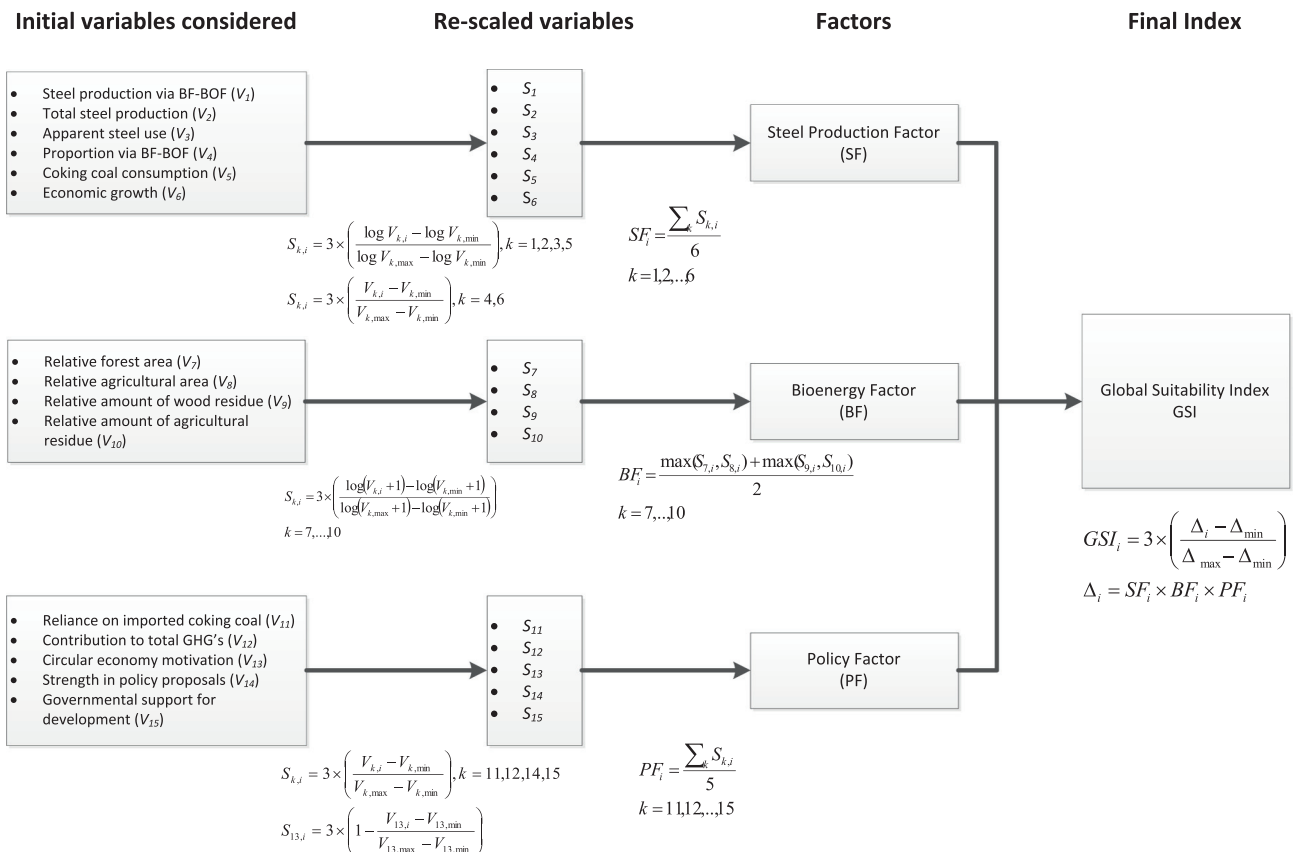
Initial variables considered

Re-scaled variables

Factors

Final Index

- Steel production via BF-BOF ($V_1$)
- Total steel production ($V_2$)
- Apparent steel use ($V_3$)
- Proportion via BF-BOF ($V_4$)
- Coking coal consumption ($V_5$)
- Economic growth ($V_6$)

- $S_1$
- $S_2$
- $S_3$
- $S_4$
- $S_5$
- $S_6$

Steel Production Factor (SF)

$S_{k,i} = 3 \times \left( \frac{\log V_{k,i} - \log V_{k,\min}}{\log V_{k,\max} - \log V_{k,\min}} \right), k = 1,2,3,5$

$S_{k,i} = 3 \times \left( \frac{V_{k,i} - V_{k,\min}}{V_{k,\max} - V_{k,\min}} \right), k = 4,6$

$SF_i = \frac{\sum_k S_{k,i}}{6}$

$k = 1,2,..,6$

- Relative forest area ($V_7$)
- Relative agricultural area ($V_8$)
- Relative amount of wood residue ($V_9$)
- Relative amount of agricultural residue ($V_{10}$)

- $S_7$
- $S_8$
- $S_9$
- $S_{10}$

Bioenergy Factor (BF)

Global Suitability Index GSI

$S_{k,i} = 3 \times \left( \frac{\log(V_{k,i}+1) - \log(V_{k,\min}+1)}{\log(V_{k,\max}+1) - \log(V_{k,\min}+1)} \right)$

$k = 7,...,10$

$BF_i = \frac{\max(S_{7,i}, S_{8,i}) + \max(S_{9,i}, S_{10,i})}{2}$

$k = 7,..,10$

$GSI_i = 3 \times \left( \frac{\Delta_i - \Delta_{\min}}{\Delta_{\max} - \Delta_{\min}} \right)$

$\Delta_i = SF_i \times BF_i \times PF_i$

- Reliance on imported coking coal ($V_{11}$)
- Contribution to total GHG's ($V_{12}$)
- Circular economy motivation ($V_{13}$)
- Strength in policy proposals ($V_{14}$)
- Governmental support for development ($V_{15}$)

- $S_{11}$
- $S_{12}$
- $S_{13}$
- $S_{14}$
- $S_{15}$

Policy Factor (PF)

$S_{k,i} = 3 \times \left( \frac{V_{k,i} - V_{k,\min}}{V_{k,\max} - V_{k,\min}} \right), k = 11,12,14,15$

$S_{13,i} = 3 \times \left( 1 - \frac{V_{13,i} - V_{13,\min}}{V_{13,\max} - V_{13,\min}} \right)$

$PF_i = \frac{\sum_k S_{k,i}}{5}$

$k = 11,12,..,15$